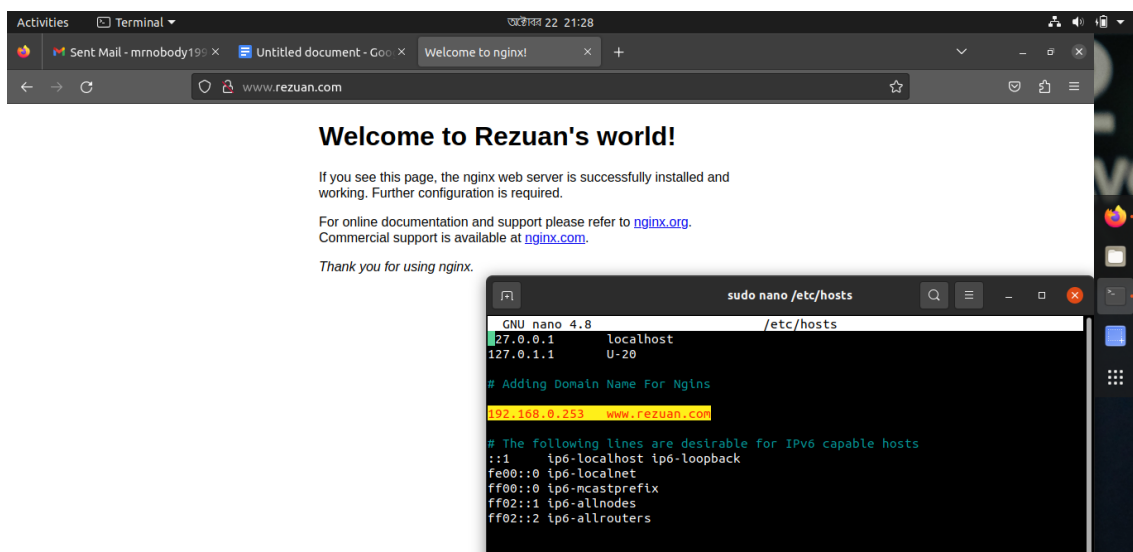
Activities Terminal ▾ অক্টোবর 22 21:28

Sent Mail - mrnobody199 × Untitled document - Goo × Welcome to nginx! × +

www.rezuan.com

Welcome to Rezuan's world!

If you see this page, the nginx web server is successfully installed and working. Further configuration is required.

For online documentation and support please refer to nginx.org. Commercial support is available at nginx.com.

Thank you for using nginx.

sudo nano /etc/hosts

GNU nano 4.8 /etc/hosts
27.0.0.1 localhost
127.0.1.1 U-20

# Adding Domain Name For Ngins

192.168.0.253 www.rezuan.com

# The following lines are desirable for IPv6 capable hosts
::1 ip6-localhost ip6-loopback
fe00::0 ip6-localnet
ff00::0 ip6-mcastprefix
ff02::1 ip6-allnodes
ff02::2 ip6-allrouters